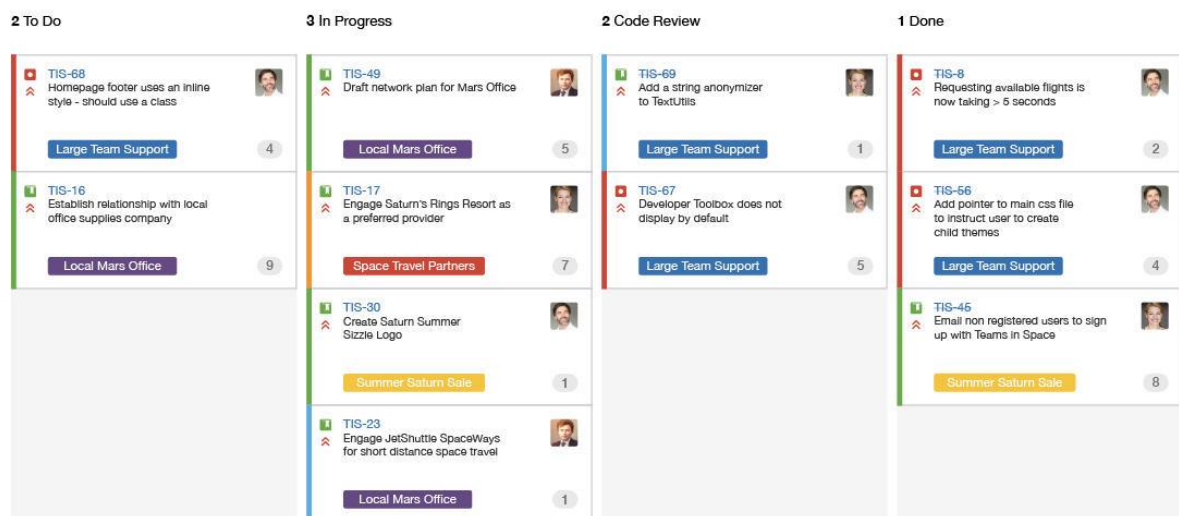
2 To Do

TIS-68
Homepage footer uses an inline style - should use a class
Large Team Support
4

TIS-16
Establish relationship with local office supplies company
Local Mars Office
9

3 In Progress

TIS-49
Draft network plan for Mars Office
Local Mars Office
5

TIS-17
Engage Saturn's Rings Resort as a preferred provider
Space Travel Partners
7

TIS-30
Create Saturn Summer Sizzle Logo
Summer Saturn Sale
1

TIS-23
Engage JetShuttle SpaceWays for short distance space travel
Local Mars Office
1

2 Code Review

TIS-69
Add a string anonymizer to TextUtils
Large Team Support
1

TIS-67
Developer Toolbox does not display by default
Large Team Support
5

1 Done

TIS-8
Requesting available flights is now taking > 5 seconds
Large Team Support
2

TIS-56
Add pointer to main css file to instruct user to create child themes
Large Team Support
4

TIS-45
Email non registered users to sign up with Teams in Space
Summer Saturn Sale
8